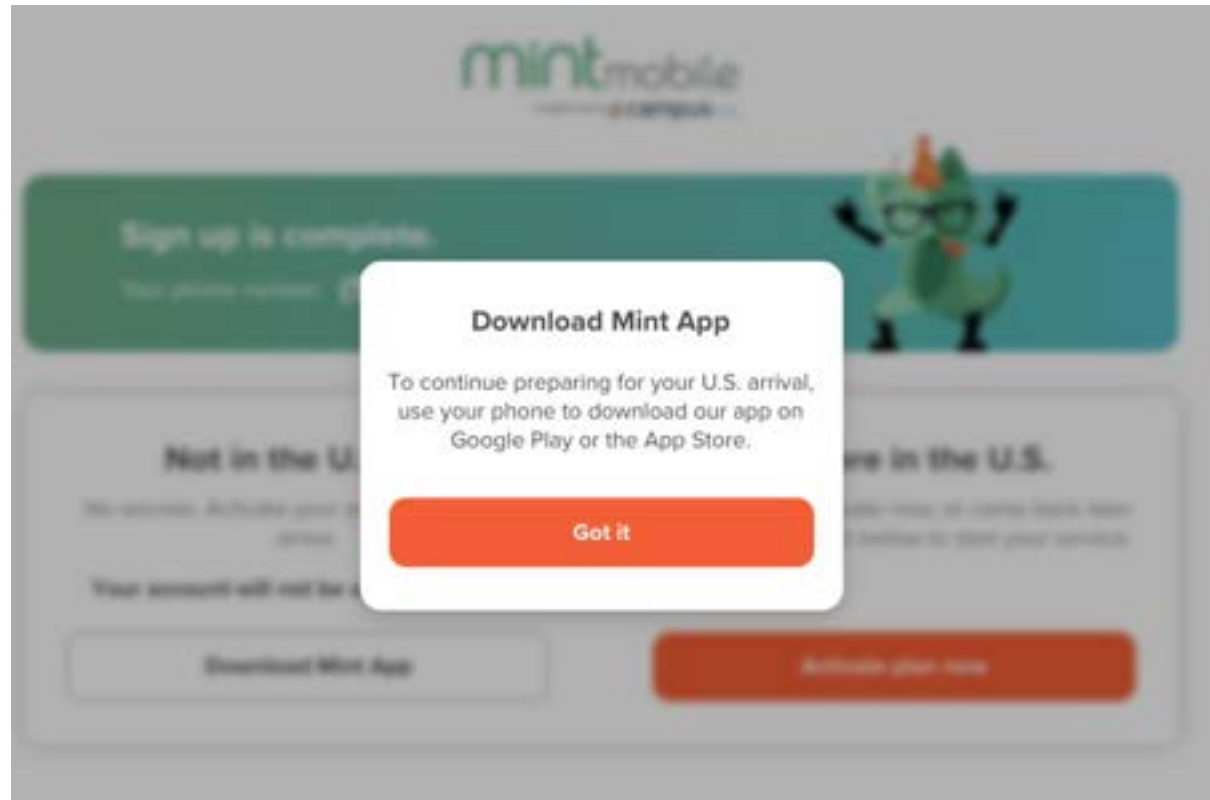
mintmobile
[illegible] campus

Sign up is complete.
Your phone number: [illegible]

Download Mint App

To continue preparing for your U.S. arrival, use your phone to download our app on Google Play or the App Store.

Got it

Not in the U.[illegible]
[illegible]
Your account will not be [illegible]

Download Mint App

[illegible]re in the U.S.
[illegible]

Activate plan now